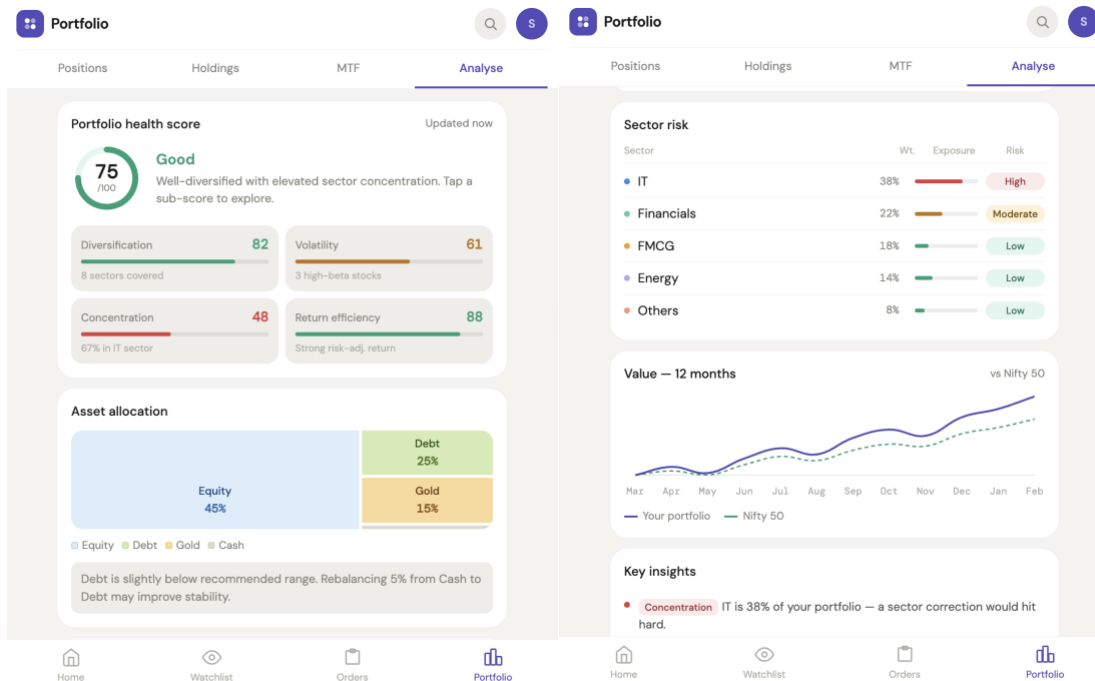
Portfolio

S

Positions Holdings MTF Analyse

Portfolio health score

Updated now

75
/100

Good

Well-diversified with elevated sector concentration. Tap a sub-score to explore.

Diversification 82
8 sectors covered

Volatility 61
3 high-beta stocks

Concentration 48
67% in IT sector

Return efficiency 88
Strong risk-adj. return

Asset allocation

Equity
45%

Debt
25%

Gold
15%

Equity Debt Gold Cash

Debt is slightly below recommended range. Rebalancing 5% from Cash to Debt may improve stability.

Home Watchlist Orders Portfolio

Portfolio

S

Positions Holdings MTF Analyse

Sector risk

| Sector | Wt. | Exposure | Risk |
|---|---|---|---|
| IT | 38% | | High |
| Financials | 22% | | Moderate |
| FMCG | 18% | | Low |
| Energy | 14% | | Low |
| Others | 8% | | Low |

Value — 12 months

vs Nifty 50

Mar Apr May Jun Jul Aug Sep Oct Nov Dec Jan Feb

Your portfolio Nifty 50

Key insights

Concentration IT is 38% of your portfolio — a sector correction would hit hard.

Home Watchlist Orders Portfolio